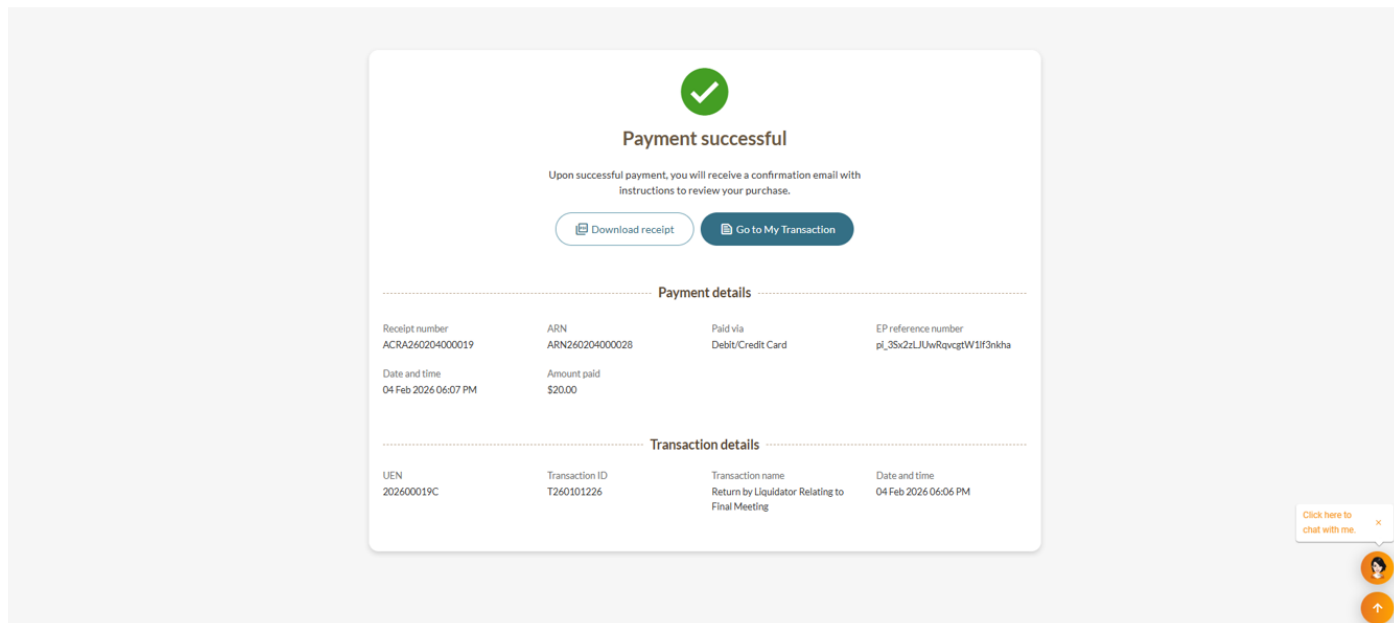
Payment successful

Upon successful payment, you will receive a confirmation email with instructions to review your purchase.

Download receipt

Go to My Transaction

Payment details

Receipt number
ACRA260204000019

ARN
ARN260204000028

Paid via
Debit/Credit Card

EP reference number
pi_3Sx2zLJUwRqvcgtW1lf3nkha

Date and time
04 Feb 2026 06:07 PM

Amount paid
$20.00

Transaction details

UEN
202600019C

Transaction ID
T260101226

Transaction name
Return by Liquidator Relating to Final Meeting

Date and time
04 Feb 2026 06:06 PM

Click here to chat with me.

×